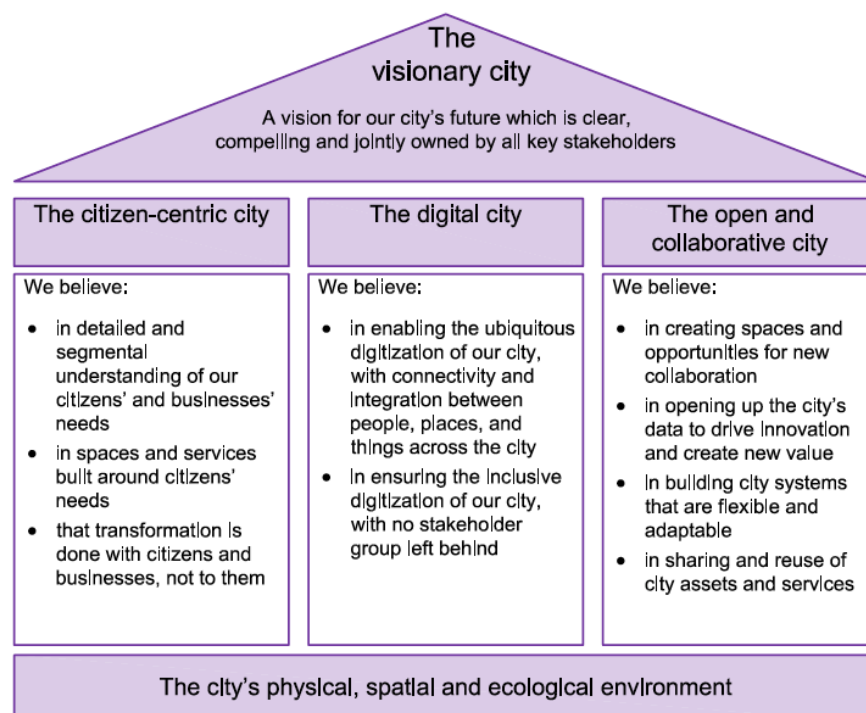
The visionary city

A vision for our city's future which is clear, compelling and jointly owned by all key stakeholders

The citizen-centric city

We believe:

- in detailed and segmental understanding of our citizens' and businesses' needs
- in spaces and services built around citizens' needs
- that transformation is done with citizens and businesses, not to them

The digital city

We believe:

- in enabling the ubiquitous digitization of our city, with connectivity and integration between people, places, and things across the city
- in ensuring the inclusive digitization of our city, with no stakeholder group left behind

The open and collaborative city

We believe:

- in creating spaces and opportunities for new collaboration
- in opening up the city's data to drive innovation and create new value
- in building city systems that are flexible and adaptable
- in sharing and reuse of city assets and services

The city's physical, spatial and ecological environment